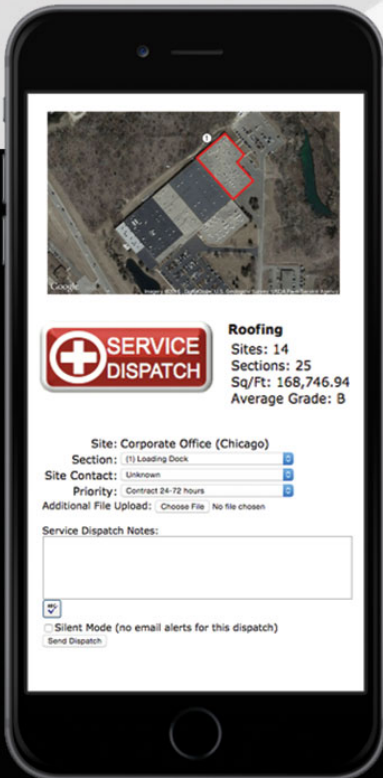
1

Google

Imagery ©2016, DigitalGlobe, U.S. Geological Survey, USDA Farm Service Agency

SERVICE DISPATCH

Roofing
Sites: 14
Sections: 25
Sq/Ft: 168,746.94
Average Grade: B

Site: Corporate Office (Chicago)
Section: (1) Loading Dock
Site Contact: Unknown
Priority: Contract 24-72 hours
Additional File Upload: Choose File No file chosen

Service Dispatch Notes:

Silent Mode (no email alerts for this dispatch)
Send Dispatch